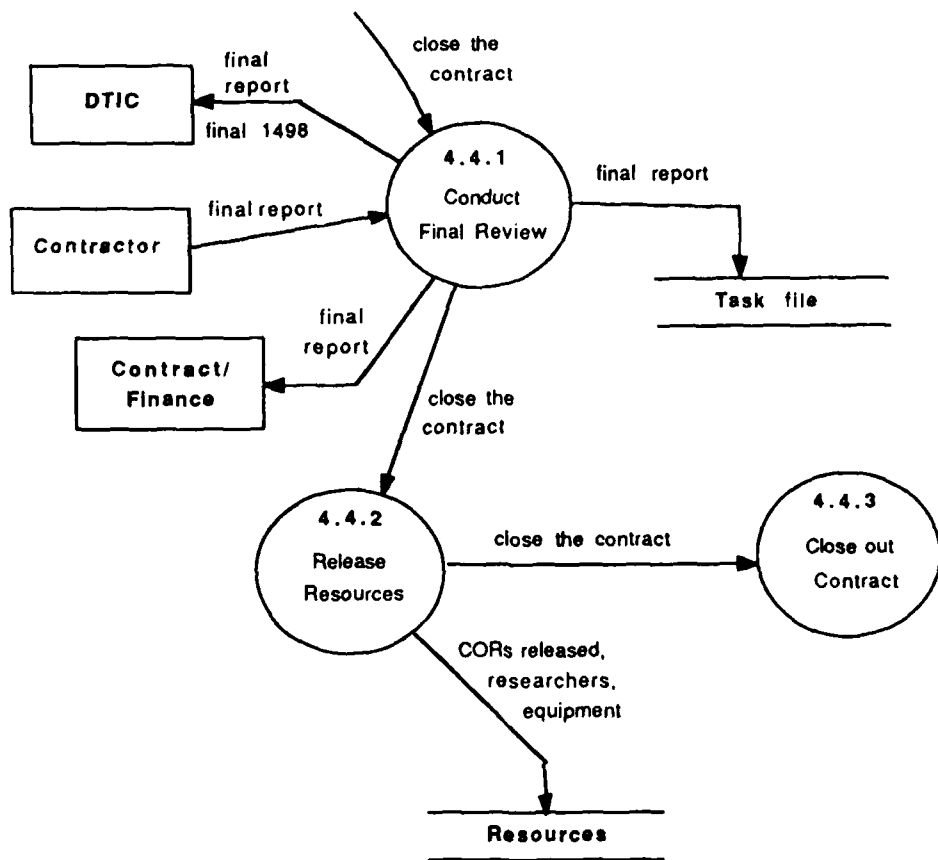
close the contract

final report

DTIC

final 1498

4.4.1
Conduct
Final Review

final report

final report

Contractor

Task file

final report

Contract/
Finance

close the contract

4.4.2
Release
Resources

close the contract

4.4.3
Close out
Contract

CORs released,
researchers,
equipment

Resources